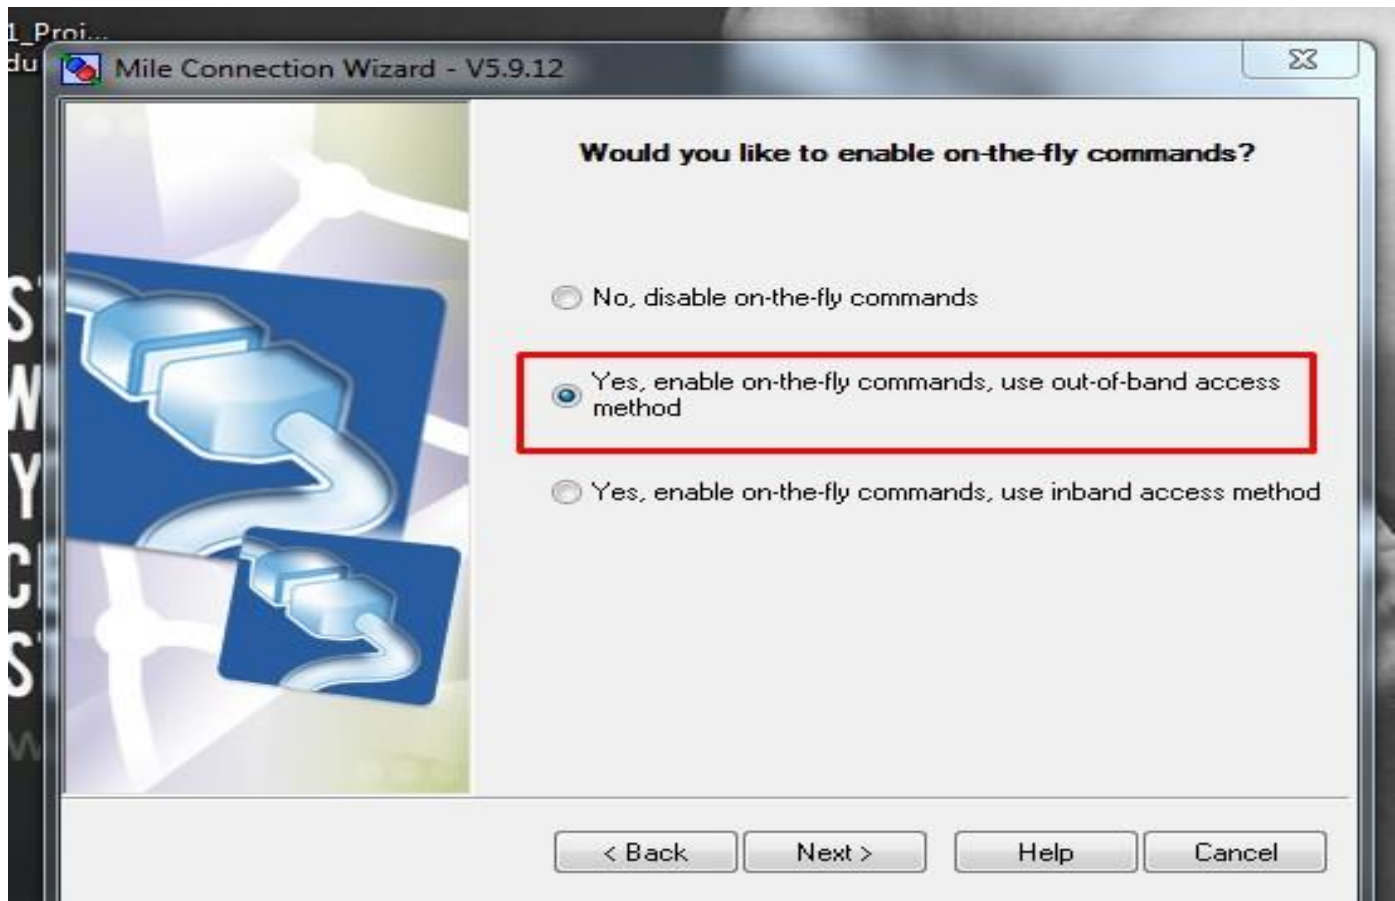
1_Proj...
du

Mile Connection Wizard - V5.9.12

Would you like to enable on-the-fly commands?

No, disable on-the-fly commands

Yes, enable on-the-fly commands, use out-of-band access method

Yes, enable on-the-fly commands, use inband access method

< Back | Next > | Help | Cancel